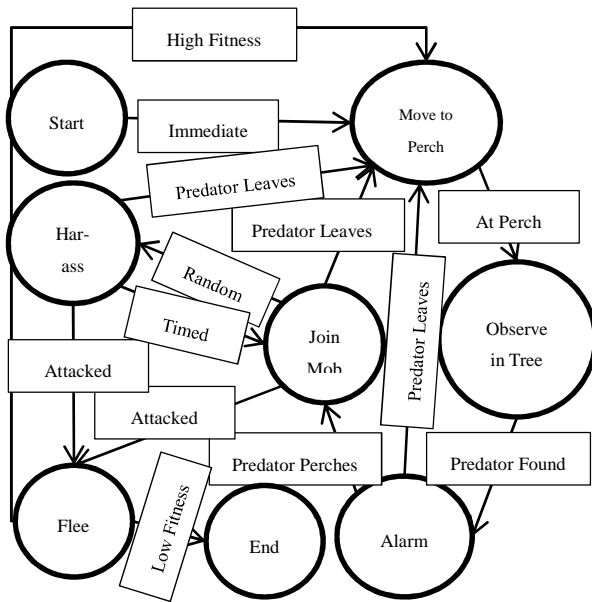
High Fitness

Start

Immediate

Move to Perch

Predator Leaves

Harass

Predator Leaves

At Perch

Random

Timed

Join Mob

Predator Leaves

Observe in Tree

Attacked

Attacked

Predator Perches

Predator Found

Flee

Low Fitness

End

Alarm